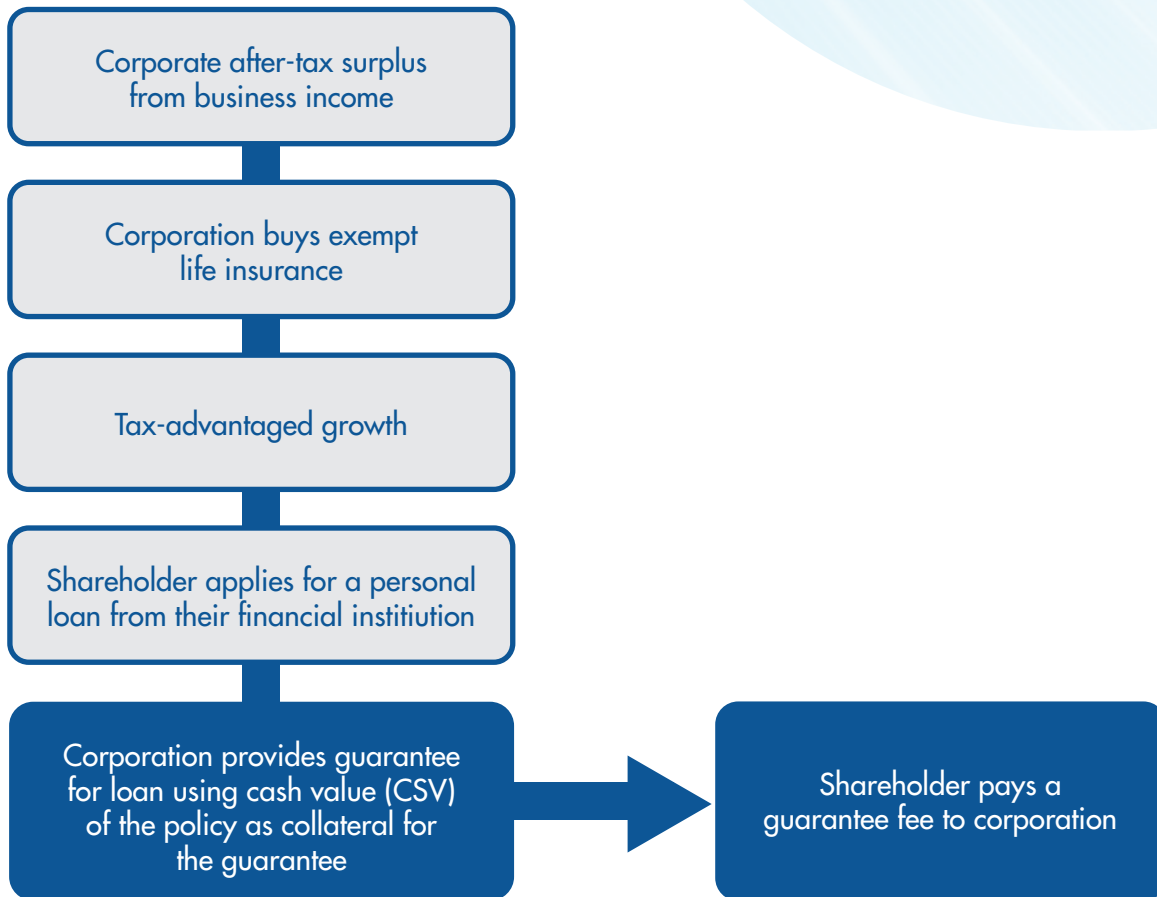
Corporate after-tax surplus from business income

Corporation buys exempt life insurance

Tax-advantaged growth

Shareholder applies for a personal loan from their financial instititution

Corporation provides guarantee for loan using cash value (CSV) of the policy as collateral for the guarantee

Shareholder pays a guarantee fee to corporation